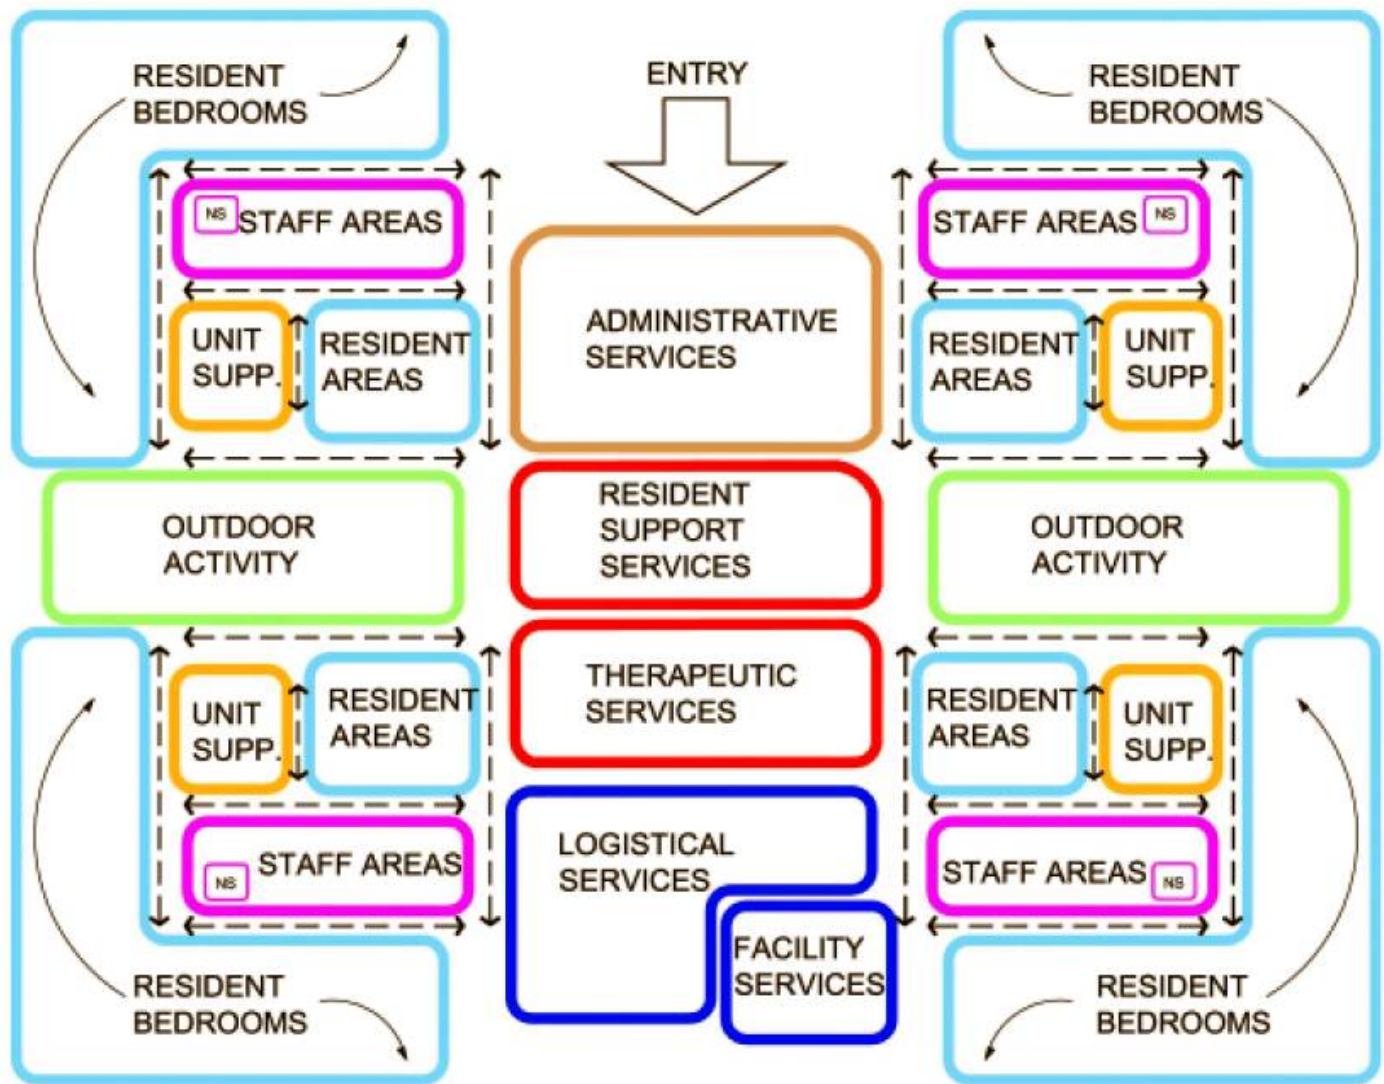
RESIDENT BEDROOMS

ENTRY

RESIDENT BEDROOMS

NS STAFF AREAS

STAFF AREAS NS

UNIT SUPP.

RESIDENT AREAS

ADMINISTRATIVE SERVICES

RESIDENT AREAS

UNIT SUPP.

OUTDOOR ACTIVITY

RESIDENT SUPPORT SERVICES

OUTDOOR ACTIVITY

UNIT SUPP.

RESIDENT AREAS

THERAPEUTIC SERVICES

RESIDENT AREAS

UNIT SUPP.

NS STAFF AREAS

LOGISTICAL SERVICES

STAFF AREAS NS

FACILITY SERVICES

RESIDENT BEDROOMS

RESIDENT BEDROOMS